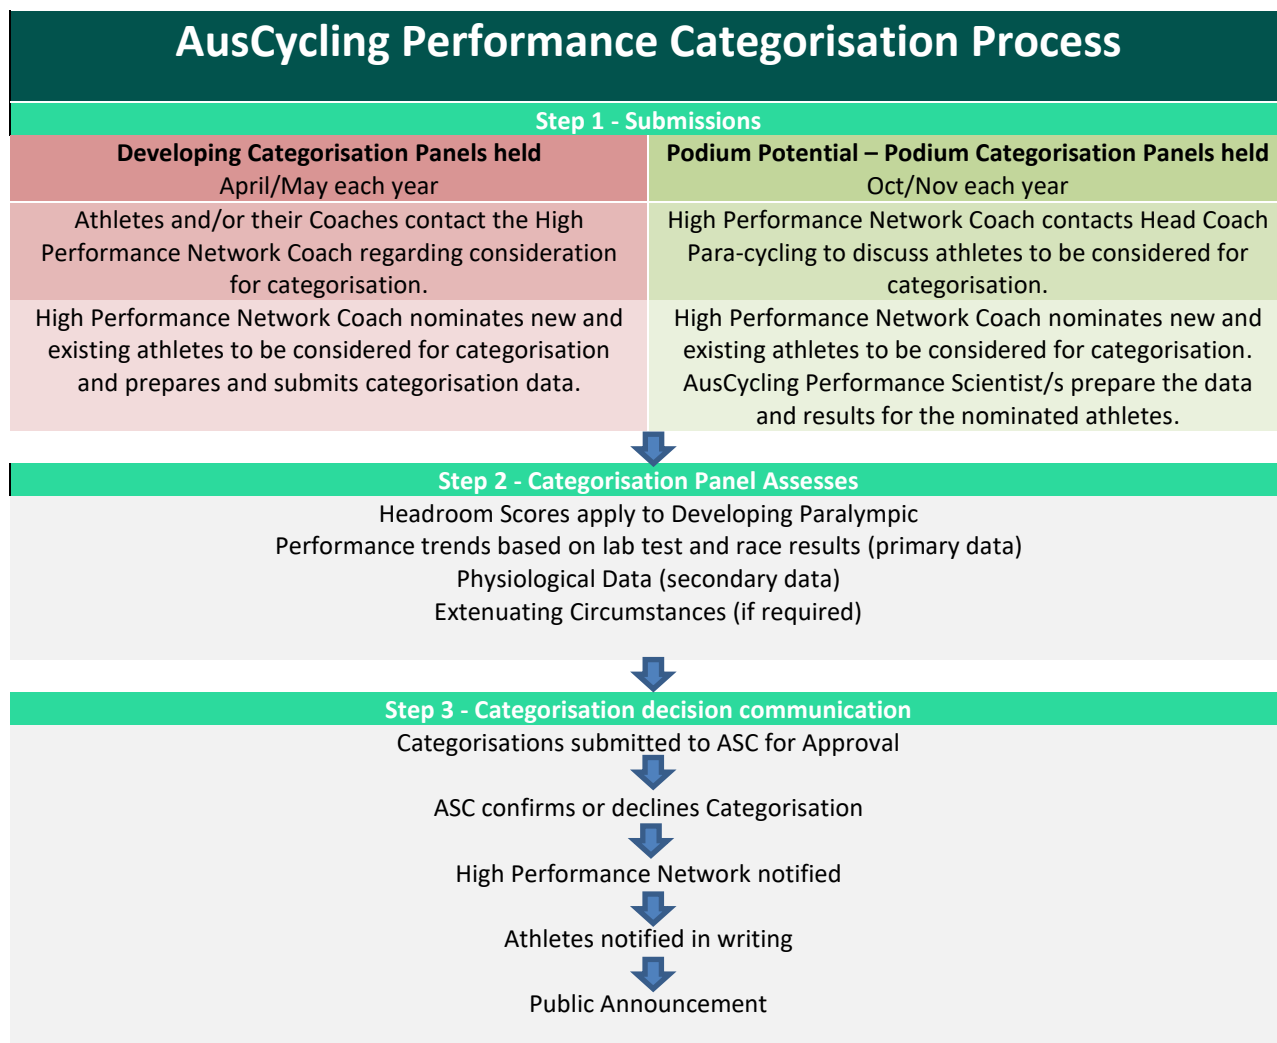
AusCycling Performance Categorisation Process

Step 1 - Submissions

| Developing Categorisation Panels held April/May each year | Podium Potential – Podium Categorisation Panels held Oct/Nov each year |
|---|---|
| Athletes and/or their Coaches contact the High Performance Network Coach regarding consideration for categorisation. | High Performance Network Coach contacts Head Coach Para-cycling to discuss athletes to be considered for categorisation. |
| High Performance Network Coach nominates new and existing athletes to be considered for categorisation and prepares and submits categorisation data. | High Performance Network Coach nominates new and existing athletes to be considered for categorisation. AusCycling Performance Scientist/s prepare the data and results for the nominated athletes. |

Step 2 - Categorisation Panel Assesses

Headroom Scores apply to Developing Paralympic
Performance trends based on lab test and race results (primary data)
Physiological Data (secondary data)
Extenuating Circumstances (if required)

Step 3 - Categorisation decision communication

Categorisations submitted to ASC for Approval

ASC confirms or declines Categorisation

High Performance Network notified

Athletes notified in writing

Public Announcement